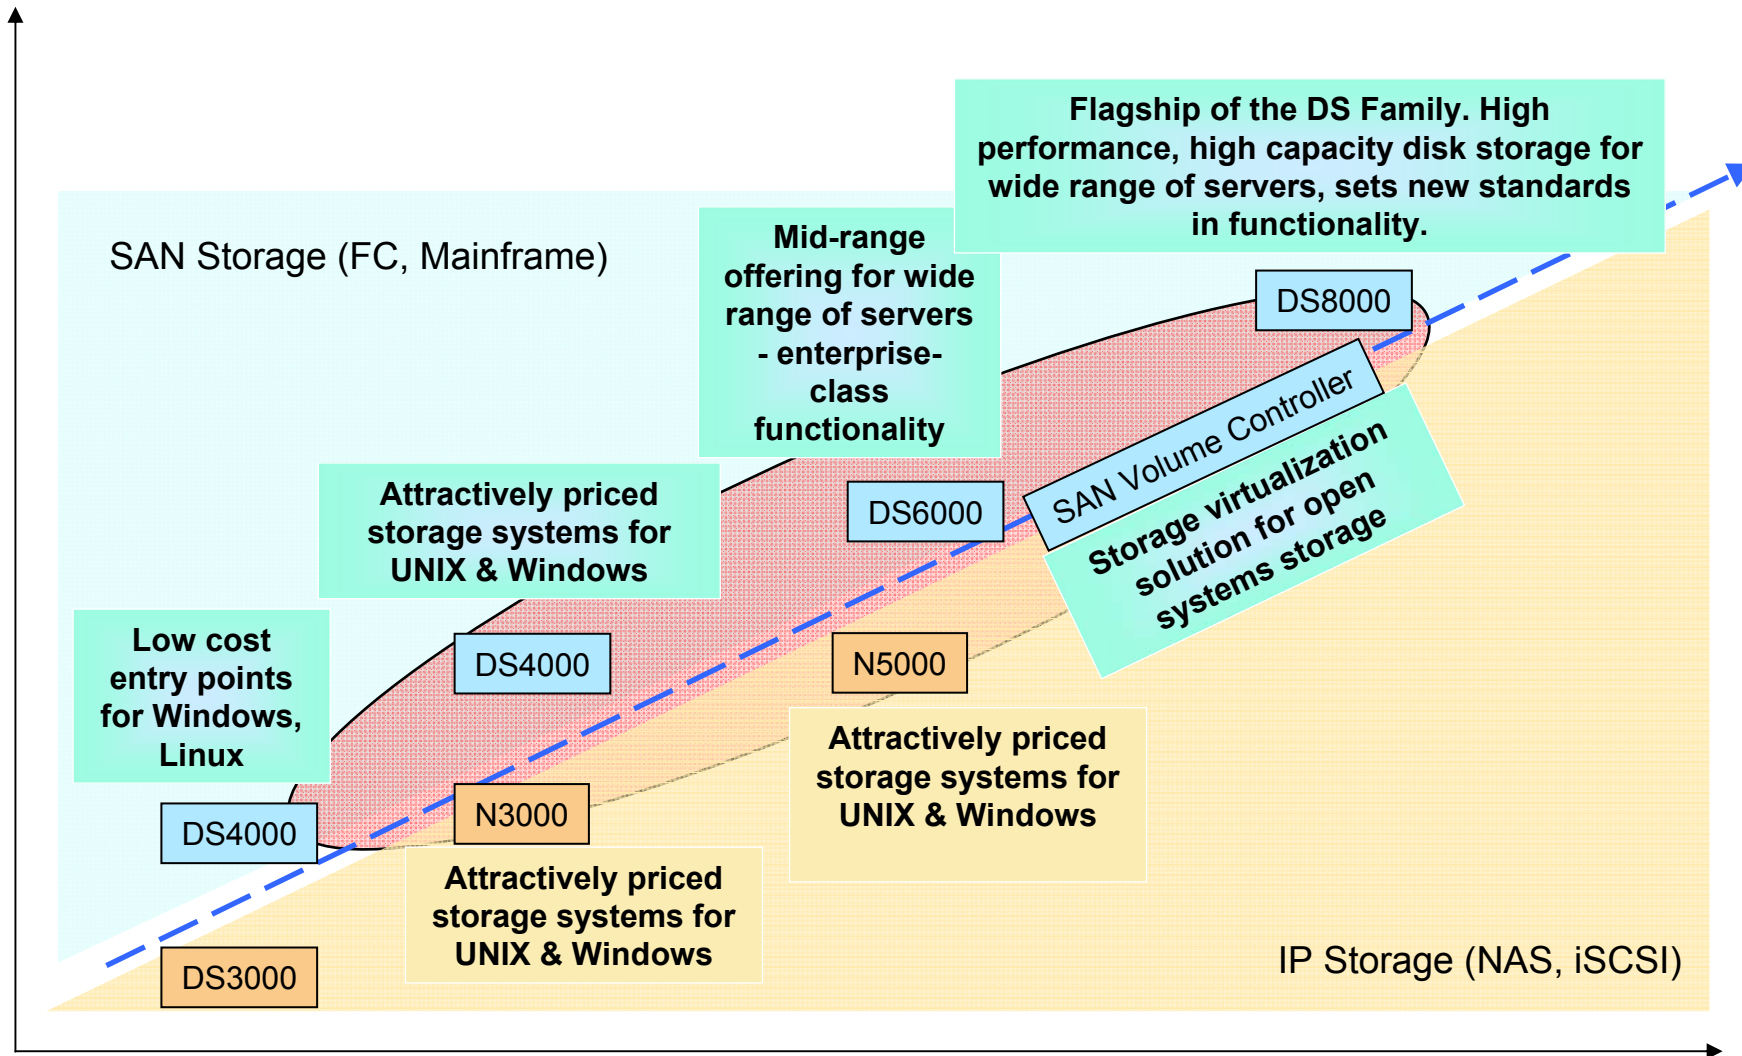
Flagship of the DS Family. High performance, high capacity disk storage for wide range of servers, sets new standards in functionality.

SAN Storage (FC, Mainframe)

Mid-range offering for wide range of servers - enterprise-class functionality

DS8000

SAN Volume Controller

Storage virtualization solution for open systems storage

DS6000

Attractively priced storage systems for UNIX & Windows

Low cost entry points for Windows, Linux

DS4000

N5000

DS4000

Attractively priced storage systems for UNIX & Windows

N3000

Attractively priced storage systems for UNIX & Windows

DS3000

IP Storage (NAS, iSCSI)